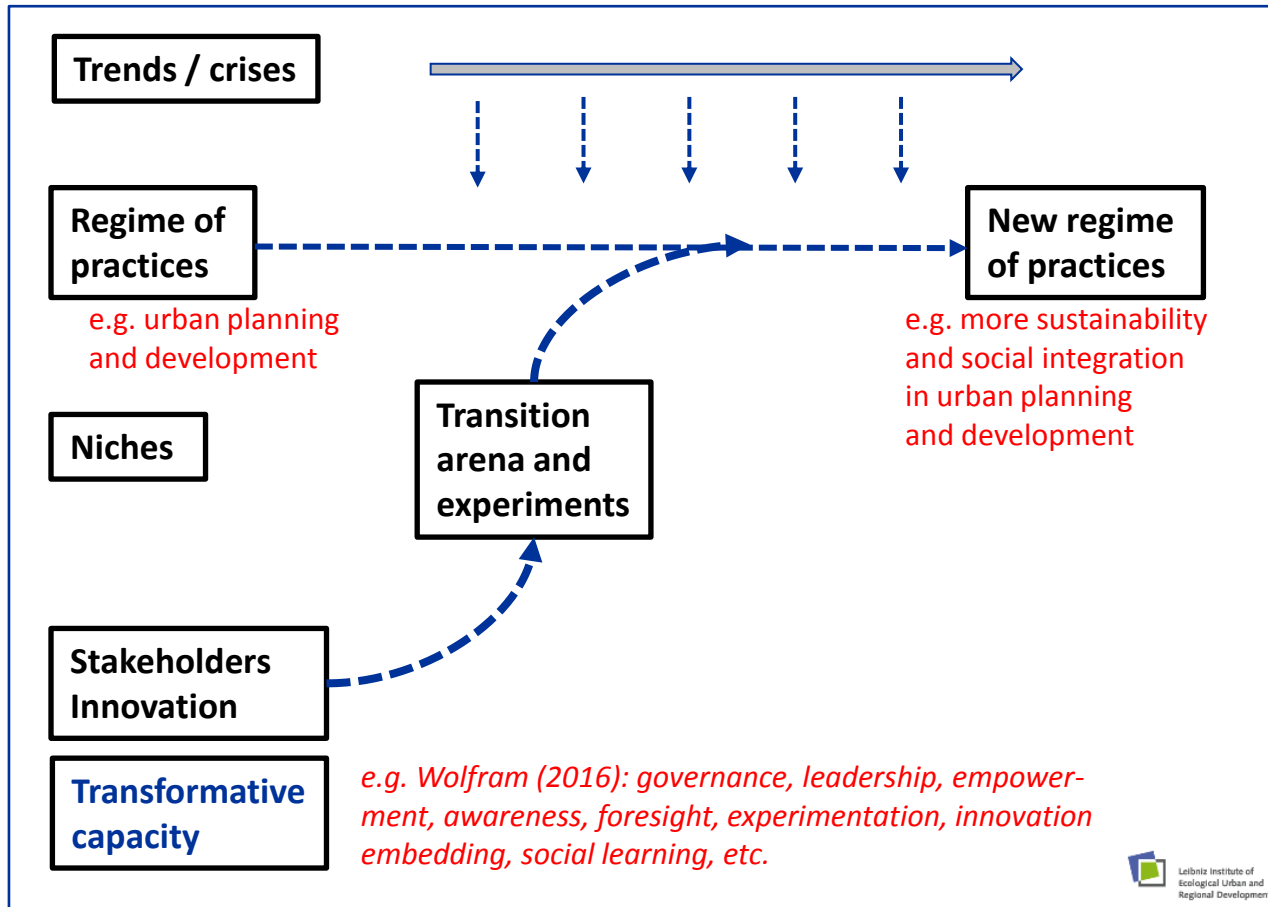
Trends / crises

Regime of practices

e.g. urban planning and development

New regime of practices

e.g. more sustainability and social integration in urban planning and development

Niches

Transition arena and experiments

Stakeholders Innovation

Transformative capacity

e.g. Wolfram (2016): governance, leadership, empowerment, awareness, foresight, experimentation, innovation embedding, social learning, etc.

Leibniz Institute of Ecological Urban and Regional Developmen